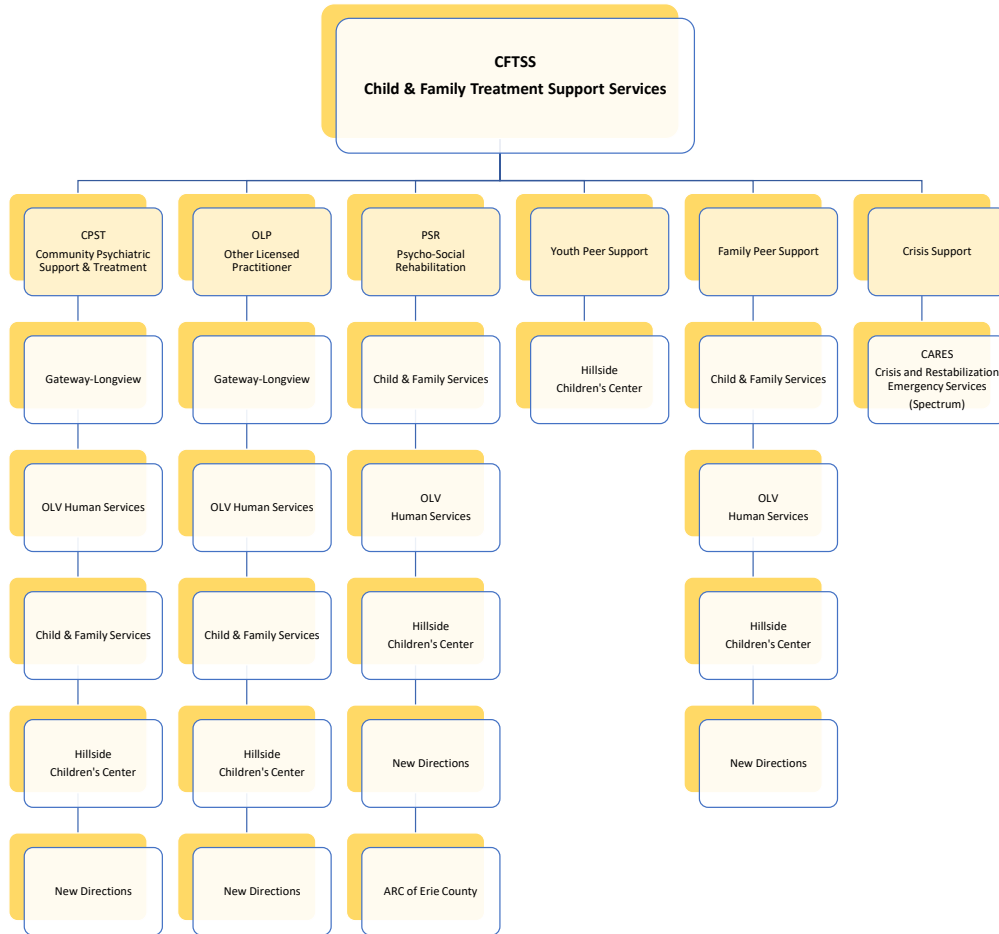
CFTSS
Child & Family Treatment Support Services

CPST
Community Psychiatric Support & Treatment

Gateway-Longview

OLV Human Services

Child & Family Services

Hillside Children's Center

New Directions

OLP
Other Licensed Practitioner

Gateway-Longview

OLV Human Services

Child & Family Services

Hillside Children's Center

New Directions

PSR
Psycho-Social Rehabilitation

Child & Family Services

OLV Human Services

Hillside Children's Center

New Directions

ARC of Erie County

Youth Peer Support

Hillside Children's Center

Family Peer Support

Child & Family Services

OLV Human Services

Hillside Children's Center

New Directions

Crisis Support

CARES
Crisis and Restabilization Emergency Services
(Spectrum)